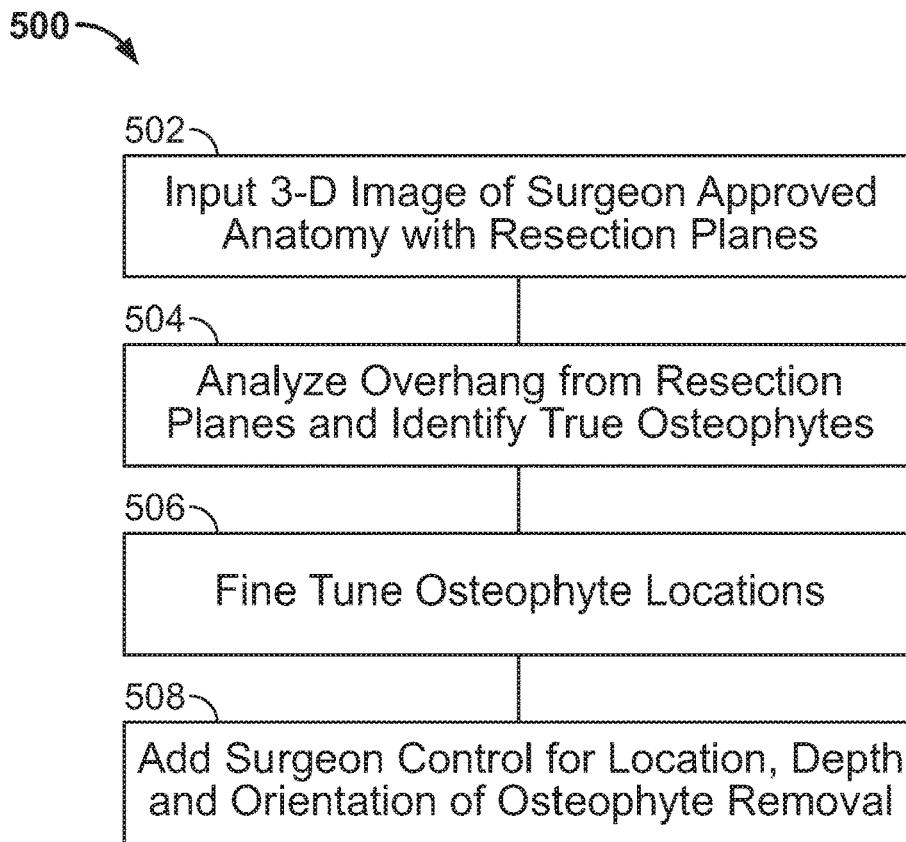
500

502

Input 3-D Image of Surgeon Approved Anatomy with Resection Planes

504

Analyze Overhang from Resection Planes and Identify True Osteophytes

506

Fine Tune Osteophyte Locations

508

Add Surgeon Control for Location, Depth and Orientation of Osteophyte Removal